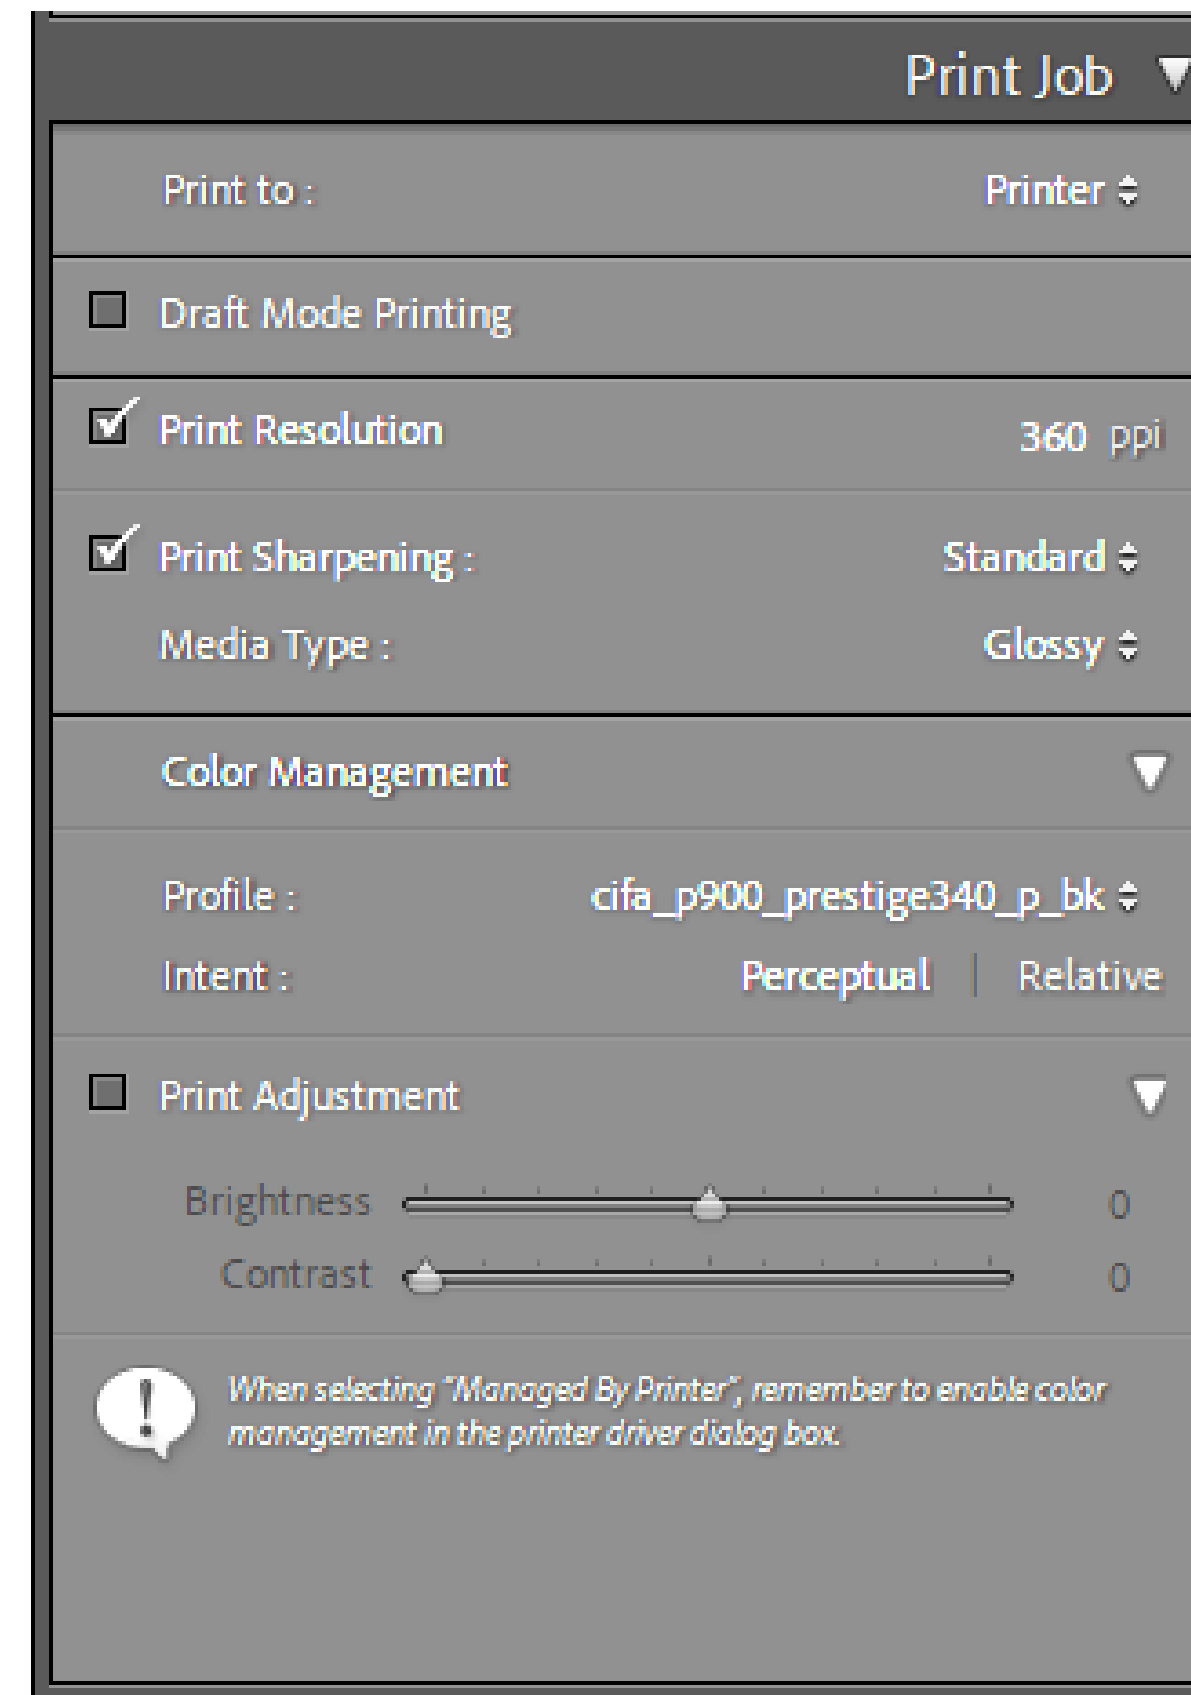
Print Job

Print to : Printer

Draft Mode Printing

Print Resolution 360 ppi

Print Sharpening : Standard

Media Type : Glossy

Color Management

Profile : cifa_p900_prestige340_p_bk

Intent : Perceptual | Relative

Print Adjustment

Brightness 0

Contrast 0

When selecting "Managed By Printer", remember to enable color management in the printer driver dialog box.